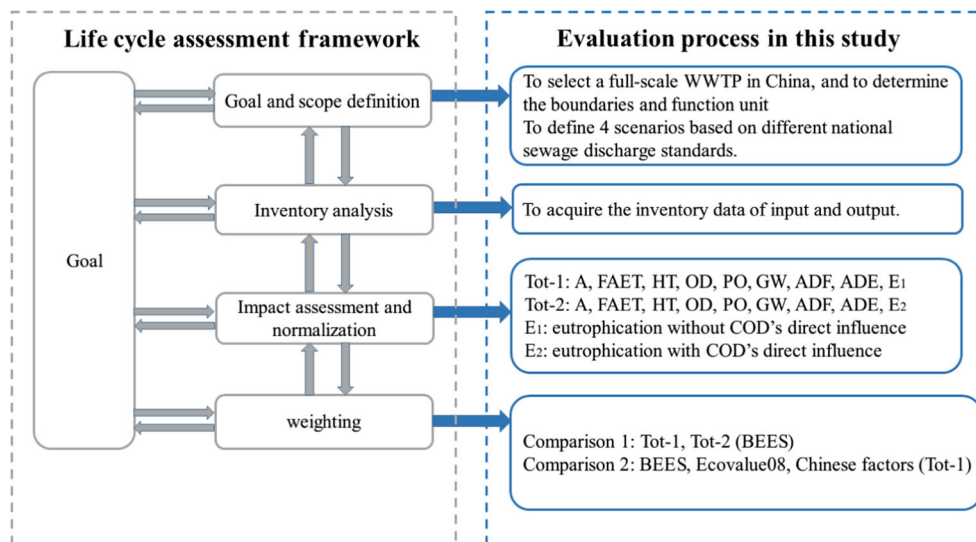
Life cycle assessment framework

Goal

Goal and scope definition

Inventory analysis

Impact assessment and normalization

weighting

Evaluation process in this study

To select a full-scale WWTP in China, and to determine the boundaries and function unit
To define 4 scenarios based on different national sewage discharge standards.

To acquire the inventory data of input and output.

Tot-1: A, FAET, HT, OD, PO, GW, ADF, ADE, $E_1$
Tot-2: A, FAET, HT, OD, PO, GW, ADF, ADE, $E_2$
$E_1$: eutrophication without COD's direct influence
$E_2$: eutrophication with COD's direct influence

Comparison 1: Tot-1, Tot-2 (BEES)
Comparison 2: BEES, Ecovalue08, Chinese factors (Tot-1)